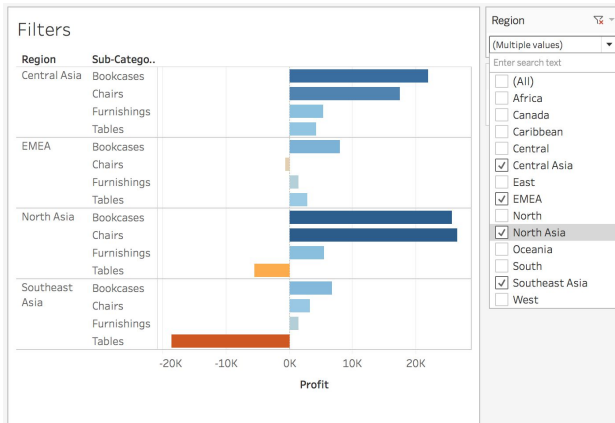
Filters

| Region | Sub-Catego.. |
|---|---|
| Central Asia | Bookcases |
| | Chairs |
| | Furnishings |
| | Tables |
| EMEA | Bookcases |
| | Chairs |
| | Furnishings |
| | Tables |
| North Asia | Bookcases |
| | Chairs |
| | Furnishings |
| | Tables |
| Southeast Asia | Bookcases |
| | Chairs |
| | Furnishings |
| | Tables |

-20K -10K 0K 10K 20K
Profit

Region
(Multiple values)
Enter search text
(All)
Africa
Canada
Caribbean
Central
✓ Central Asia
East
✓ EMEA
North
✓ North Asia
Oceania
South
✓ Southeast Asia
West